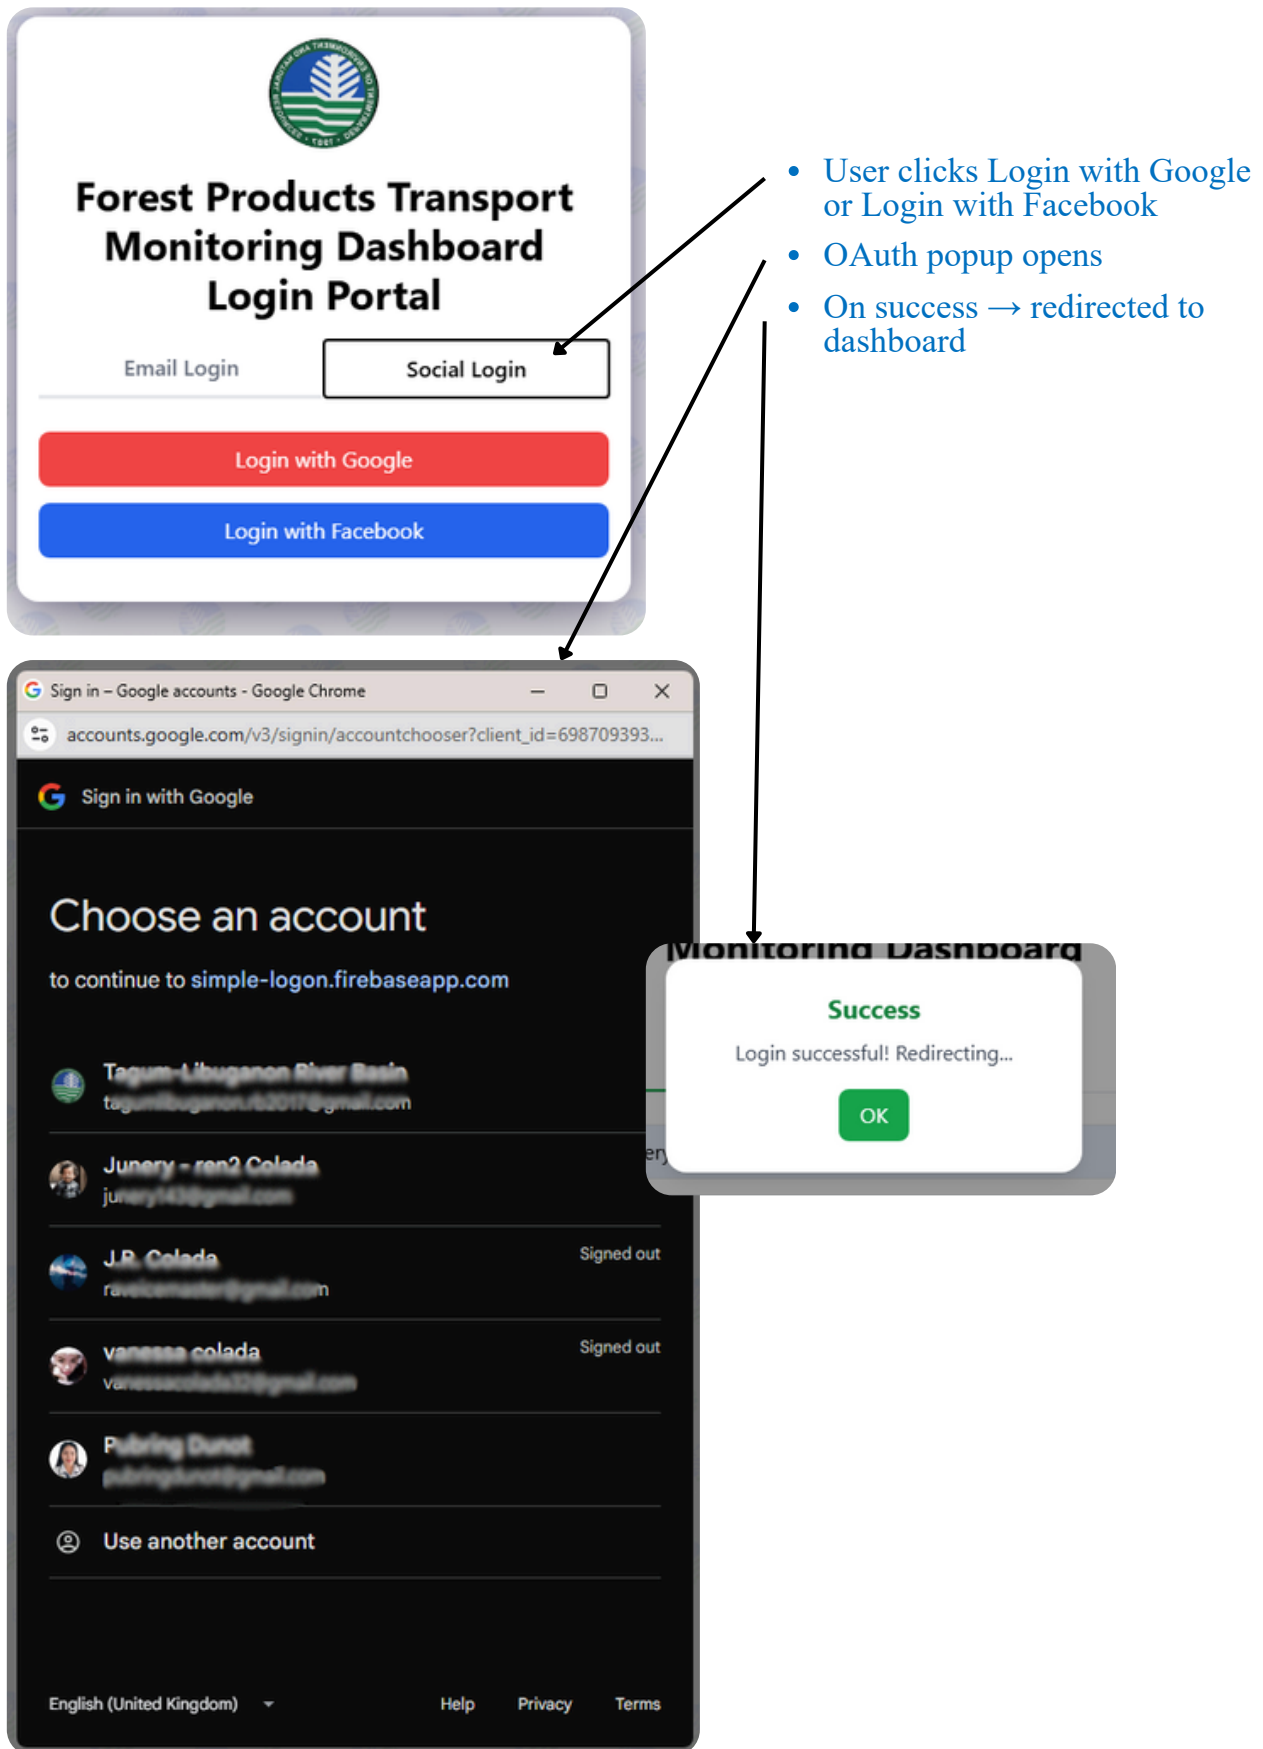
Forest Products Transport Monitoring Dashboard Login Portal

Email Login

Social Login

Login with Google

Login with Facebook

- User clicks Login with Google or Login with Facebook
- OAuth popup opens
- On success → redirected to dashboard

Sign in – Google accounts - Google Chrome

accounts.google.com/v3/signin/accountchooser?client_id=698709393...

Sign in with Google

Choose an account

to continue to simple-logon.firebaseapp.com

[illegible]
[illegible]

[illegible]
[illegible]

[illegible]
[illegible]
Signed out

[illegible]
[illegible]
Signed out

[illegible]
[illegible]

Use another account

English (United Kingdom)

Help

Privacy

Terms

Monitoring Dashboard

Success

Login successful! Redirecting...

OK